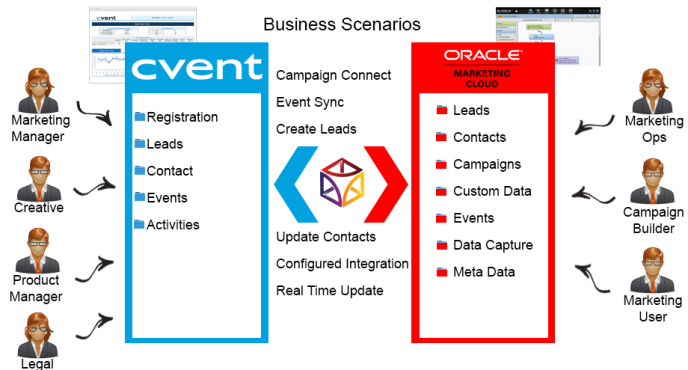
Business Scenarios

cvent

Registration

Leads

Contact

Events

Activities

Campaign Connect

Event Sync

Create Leads

Update Contacts

Configured Integration

Real Time Update

ORACLE

MARKETING CLOUD

Leads

Contacts

Campaigns

Custom Data

Events

Data Capture

Meta Data

Marketing Manager

Creative

Product Manager

Legal

Marketing Ops

Campaign Builder

Marketing User